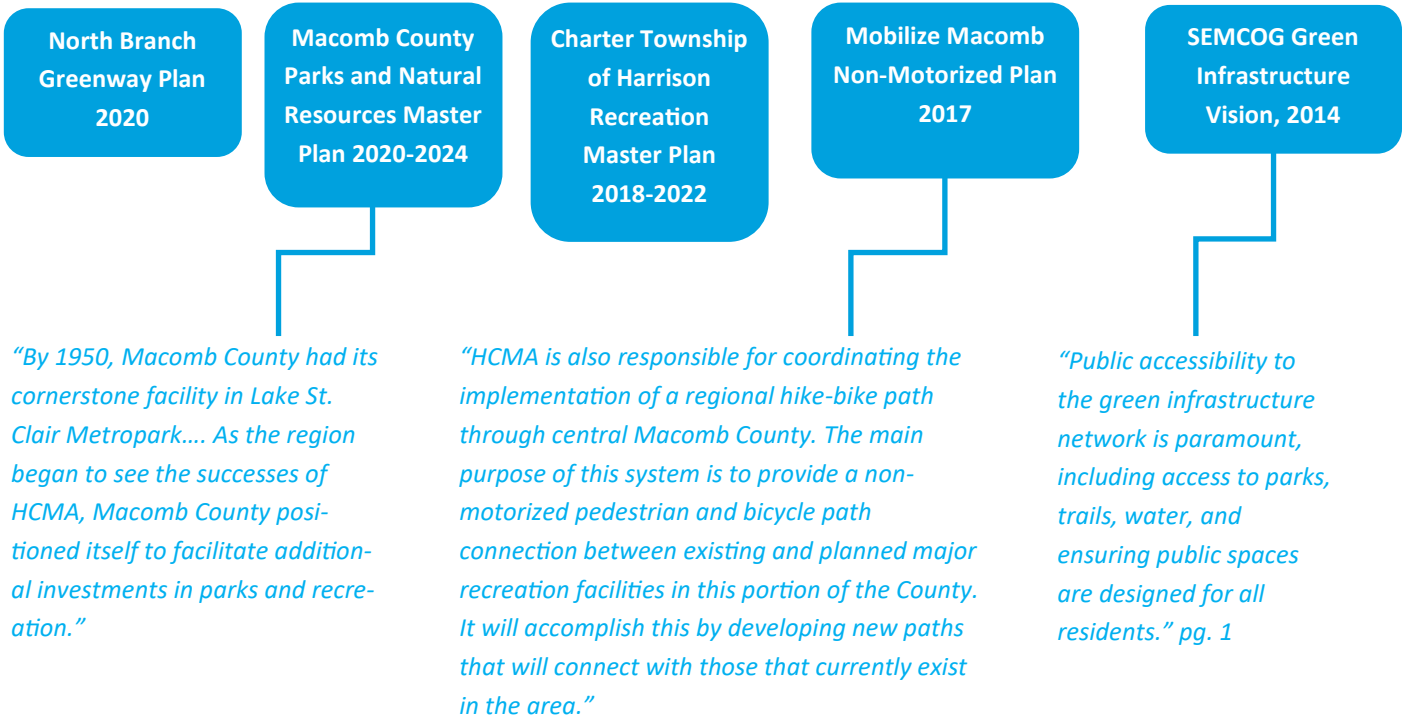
North Branch Greenway Plan 2020

Macomb County Parks and Natural Resources Master Plan 2020-2024

Charter Township of Harrison Recreation Master Plan 2018-2022

Mobilize Macomb Non-Motorized Plan 2017

SEMCOG Green Infrastructure Vision, 2014

“By 1950, Macomb County had its cornerstone facility in Lake St. Clair Metropark…. As the region began to see the successes of HCMA, Macomb County positioned itself to facilitate additional investments in parks and recreation.”

“HCMA is also responsible for coordinating the implementation of a regional hike-bike path through central Macomb County. The main purpose of this system is to provide a non-motorized pedestrian and bicycle path connection between existing and planned major recreation facilities in this portion of the County. It will accomplish this by developing new paths that will connect with those that currently exist in the area.”

“Public accessibility to the green infrastructure network is paramount, including access to parks, trails, water, and ensuring public spaces are designed for all residents.” pg. 1